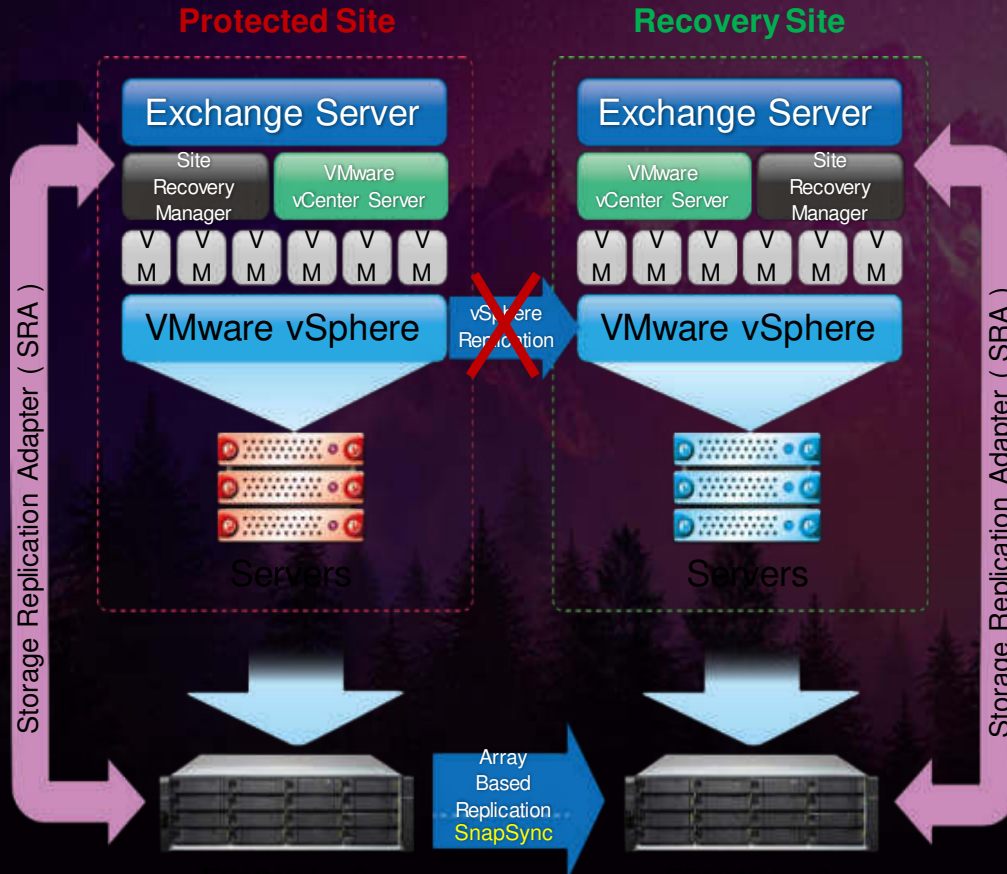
Protected Site

Recovery Site

Exchange Server

Site Recovery Manager

VMware vCenter Server

VM VM VM VM VM VM

VMware vSphere

Servers

Exchange Server

VMware vCenter Server

Site Recovery Manager

VM VM VM VM VM VM

VMware vSphere

Servers

vSphere Replication

Storage Replication Adapter ( SRA )

Storage Replication Adapter ( SRA )

Array Based Replication
SnapSync